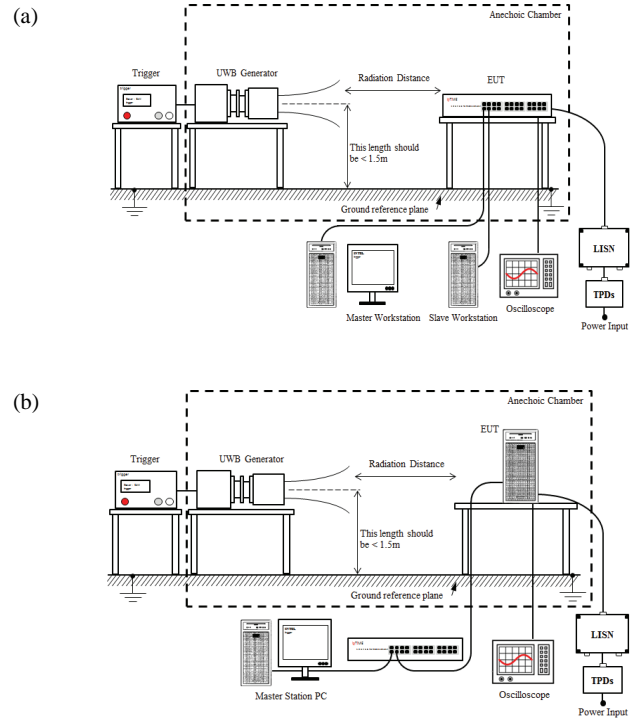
(a)

Anechoic Chamber

Trigger

UWB Generator

Radiation Distance

EUT

This length should be < 1.5m

Ground reference plane

LISN

TPDs

Power Input

Master Workstation

Slave Workstation

Oscilloscope

(b)

Anechoic Chamber

EUT

Trigger

UWB Generator

Radiation Distance

This length should be < 1.5m

Ground reference plane

LISN

TPDs

Power Input

Master Station PC

Oscilloscope